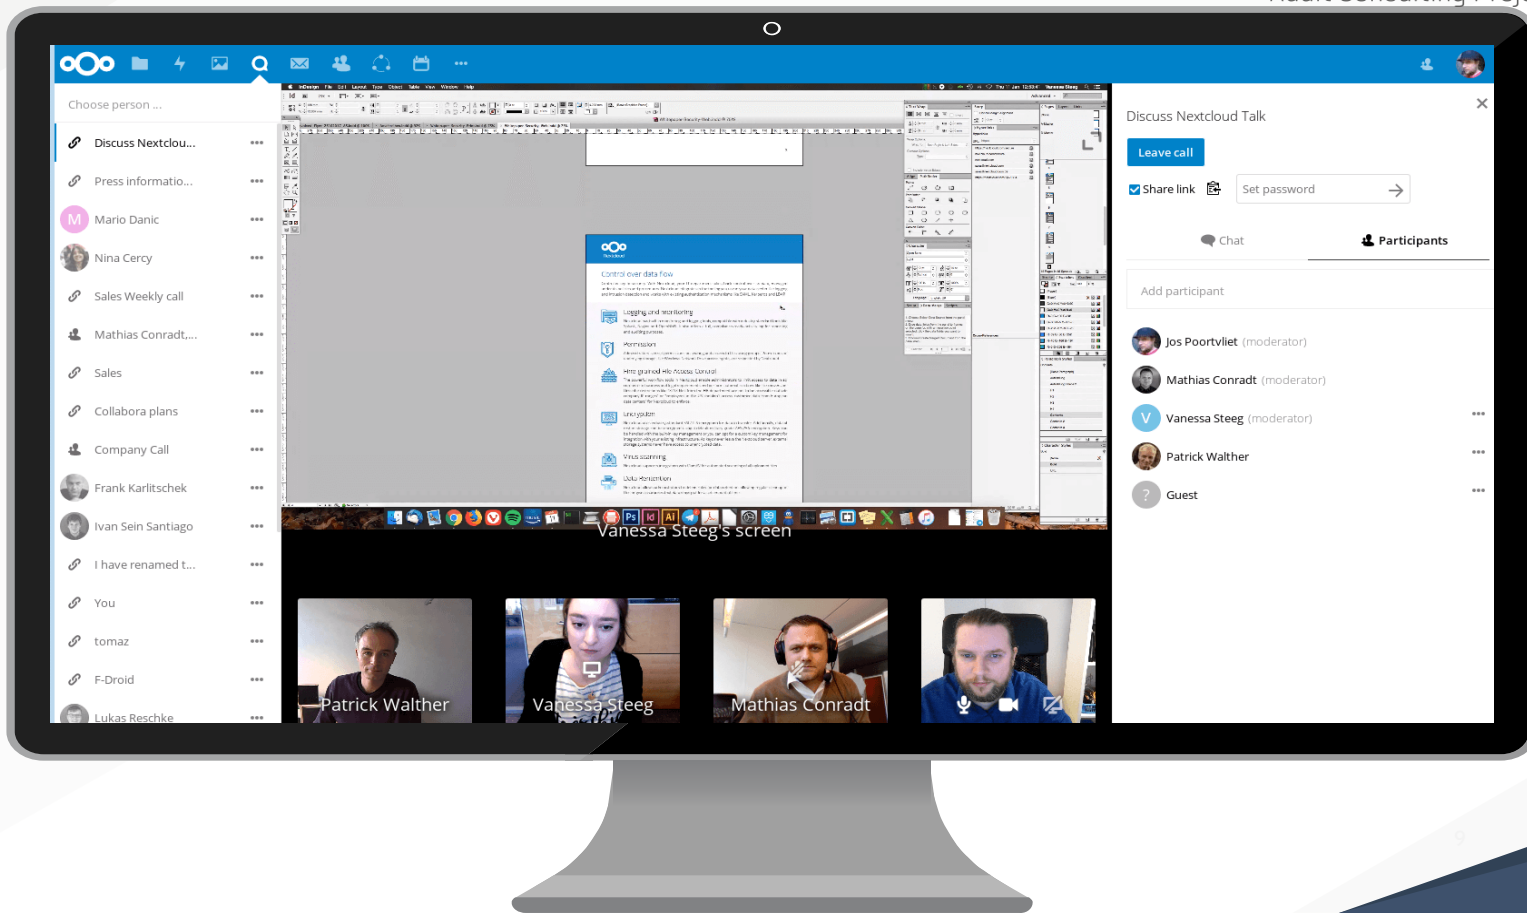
Choose person ...

Discuss Nextclou...
Press informatio...
Mario Danic
Nina Cercy
Sales Weekly call
Mathias Conradt,...
Sales
Collabora plans
Company Call
Frank Karlitschek
Ivan Sein Santiago
I have renamed t...
You
tomaz
F-Droid
Lukas Reschke

Control over data flow

Logging and monitoring

Permission

Fine grained File Access Control

Encryption

Virus scanning

Data Retention

Vanessa Steeg's screen

Patrick Walther
Vanessa Steeg
Mathias Conradt

Discuss Nextcloud Talk
Leave call
Share link
Set password
Chat
Participants
Add participant
Jos Poortvliet (moderator)
Mathias Conradt (moderator)
Vanessa Steeg (moderator)
Patrick Walther
Guest